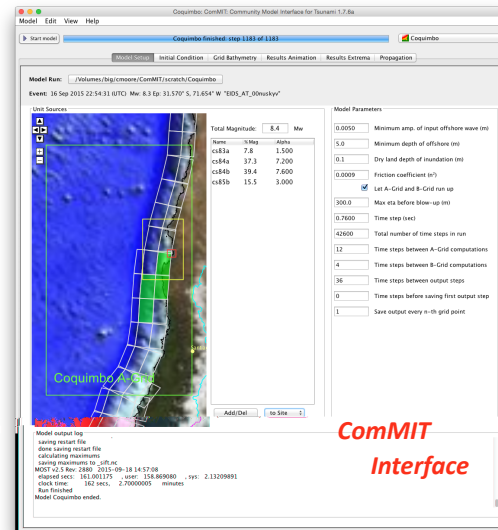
Coquimbo: ComMIT: Community Model Interface for Tsunami 1.7.6a

Model Edit View Help

Start model

Coquimbo finished: step 1183 of 1183

Coquimbo

Model Setup | Initial Condition | Grid Bathymetry | Results Animation | Results Extrema | Propagation

Model Run: /Volumes/big/cmoore/ComMIT/scratch/Coquimbo

Event: 16 Sep 2015 22:54:31 (UTC) Mw: 8.3 Ep: 31.570° S, 71.654° W "EIDS_AT_00nuskyv"

Unit Sources

Total Magnitude: 8.4 Mw

| Name | % Mag | Alpha |
|---|---|---|
| cs83a | 7.8 | 1.500 |
| cs84a | 37.3 | 7.200 |
| cs84b | 39.4 | 7.600 |
| cs85b | 15.5 | 3.000 |

Coquimbo A-Grid

Add/Del

to Site

Model Parameters

0.0050 Minimum amp. of input offshore wave (m)

5.0 Minimum depth of offshore (m)

0.1 Dry land depth of inundation (m)

0.0009 Friction coefficient ($n^2$)

Let A-Grid and B-Grid run up

300.0 Max eta before blow-up (m)

0.7600 Time step (sec)

42600 Total number of time steps in run

12 Time steps between A-Grid computations

4 Time steps between B-Grid computations

36 Time steps between output steps

0 Time steps before saving first output step

1 Save output every n-th grid point

Model output log

saving restart file
done saving restart file
calculating maximums
saving maximums to _sift.nc
MOST v2.5 Rev: 2880 2015-09-18 14:57:08
elapsed secs: 161.001175 , user: 158.869080 , sys: 2.13209891
clock time: 162 secs. 2.70000005 minutes
Run finished
Model Coquimbo ended.

ComMIT
Interface